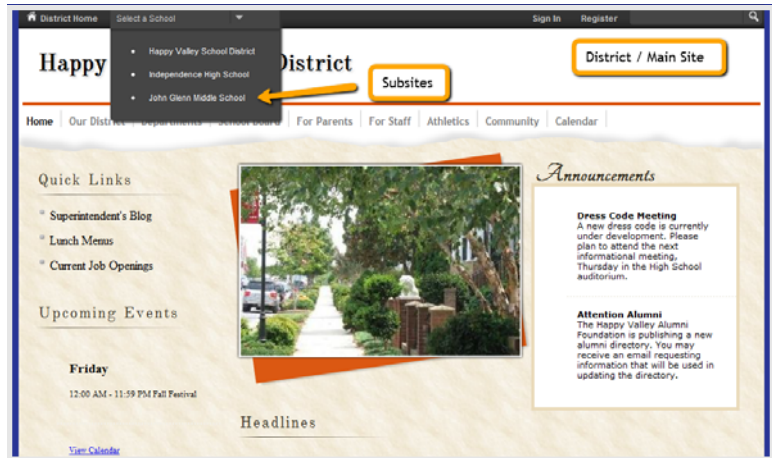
District Home Select a School Sign In Register

Happy Valley School District
Independence High School
John Glenn Middle School

Happy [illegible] District

District / Main Site

Subsites

Home Our District Departments School Board For Parents For Staff Athletics Community Calendar

Quick Links

Superintendent's Blog
Lunch Menus
Current Job Openings

Upcoming Events

Friday

12:00 AM - 11:59 PM Fall Festival

View Calendar

Headlines

Announcements

Dress Code Meeting
A new dress code is currently under development. Please plan to attend the next informational meeting, Thursday in the High School auditorium.

Attention Alumni
The Happy Valley Alumni Foundation is publishing a new alumni directory. You may receive an email requesting information that will be used in updating the directory.